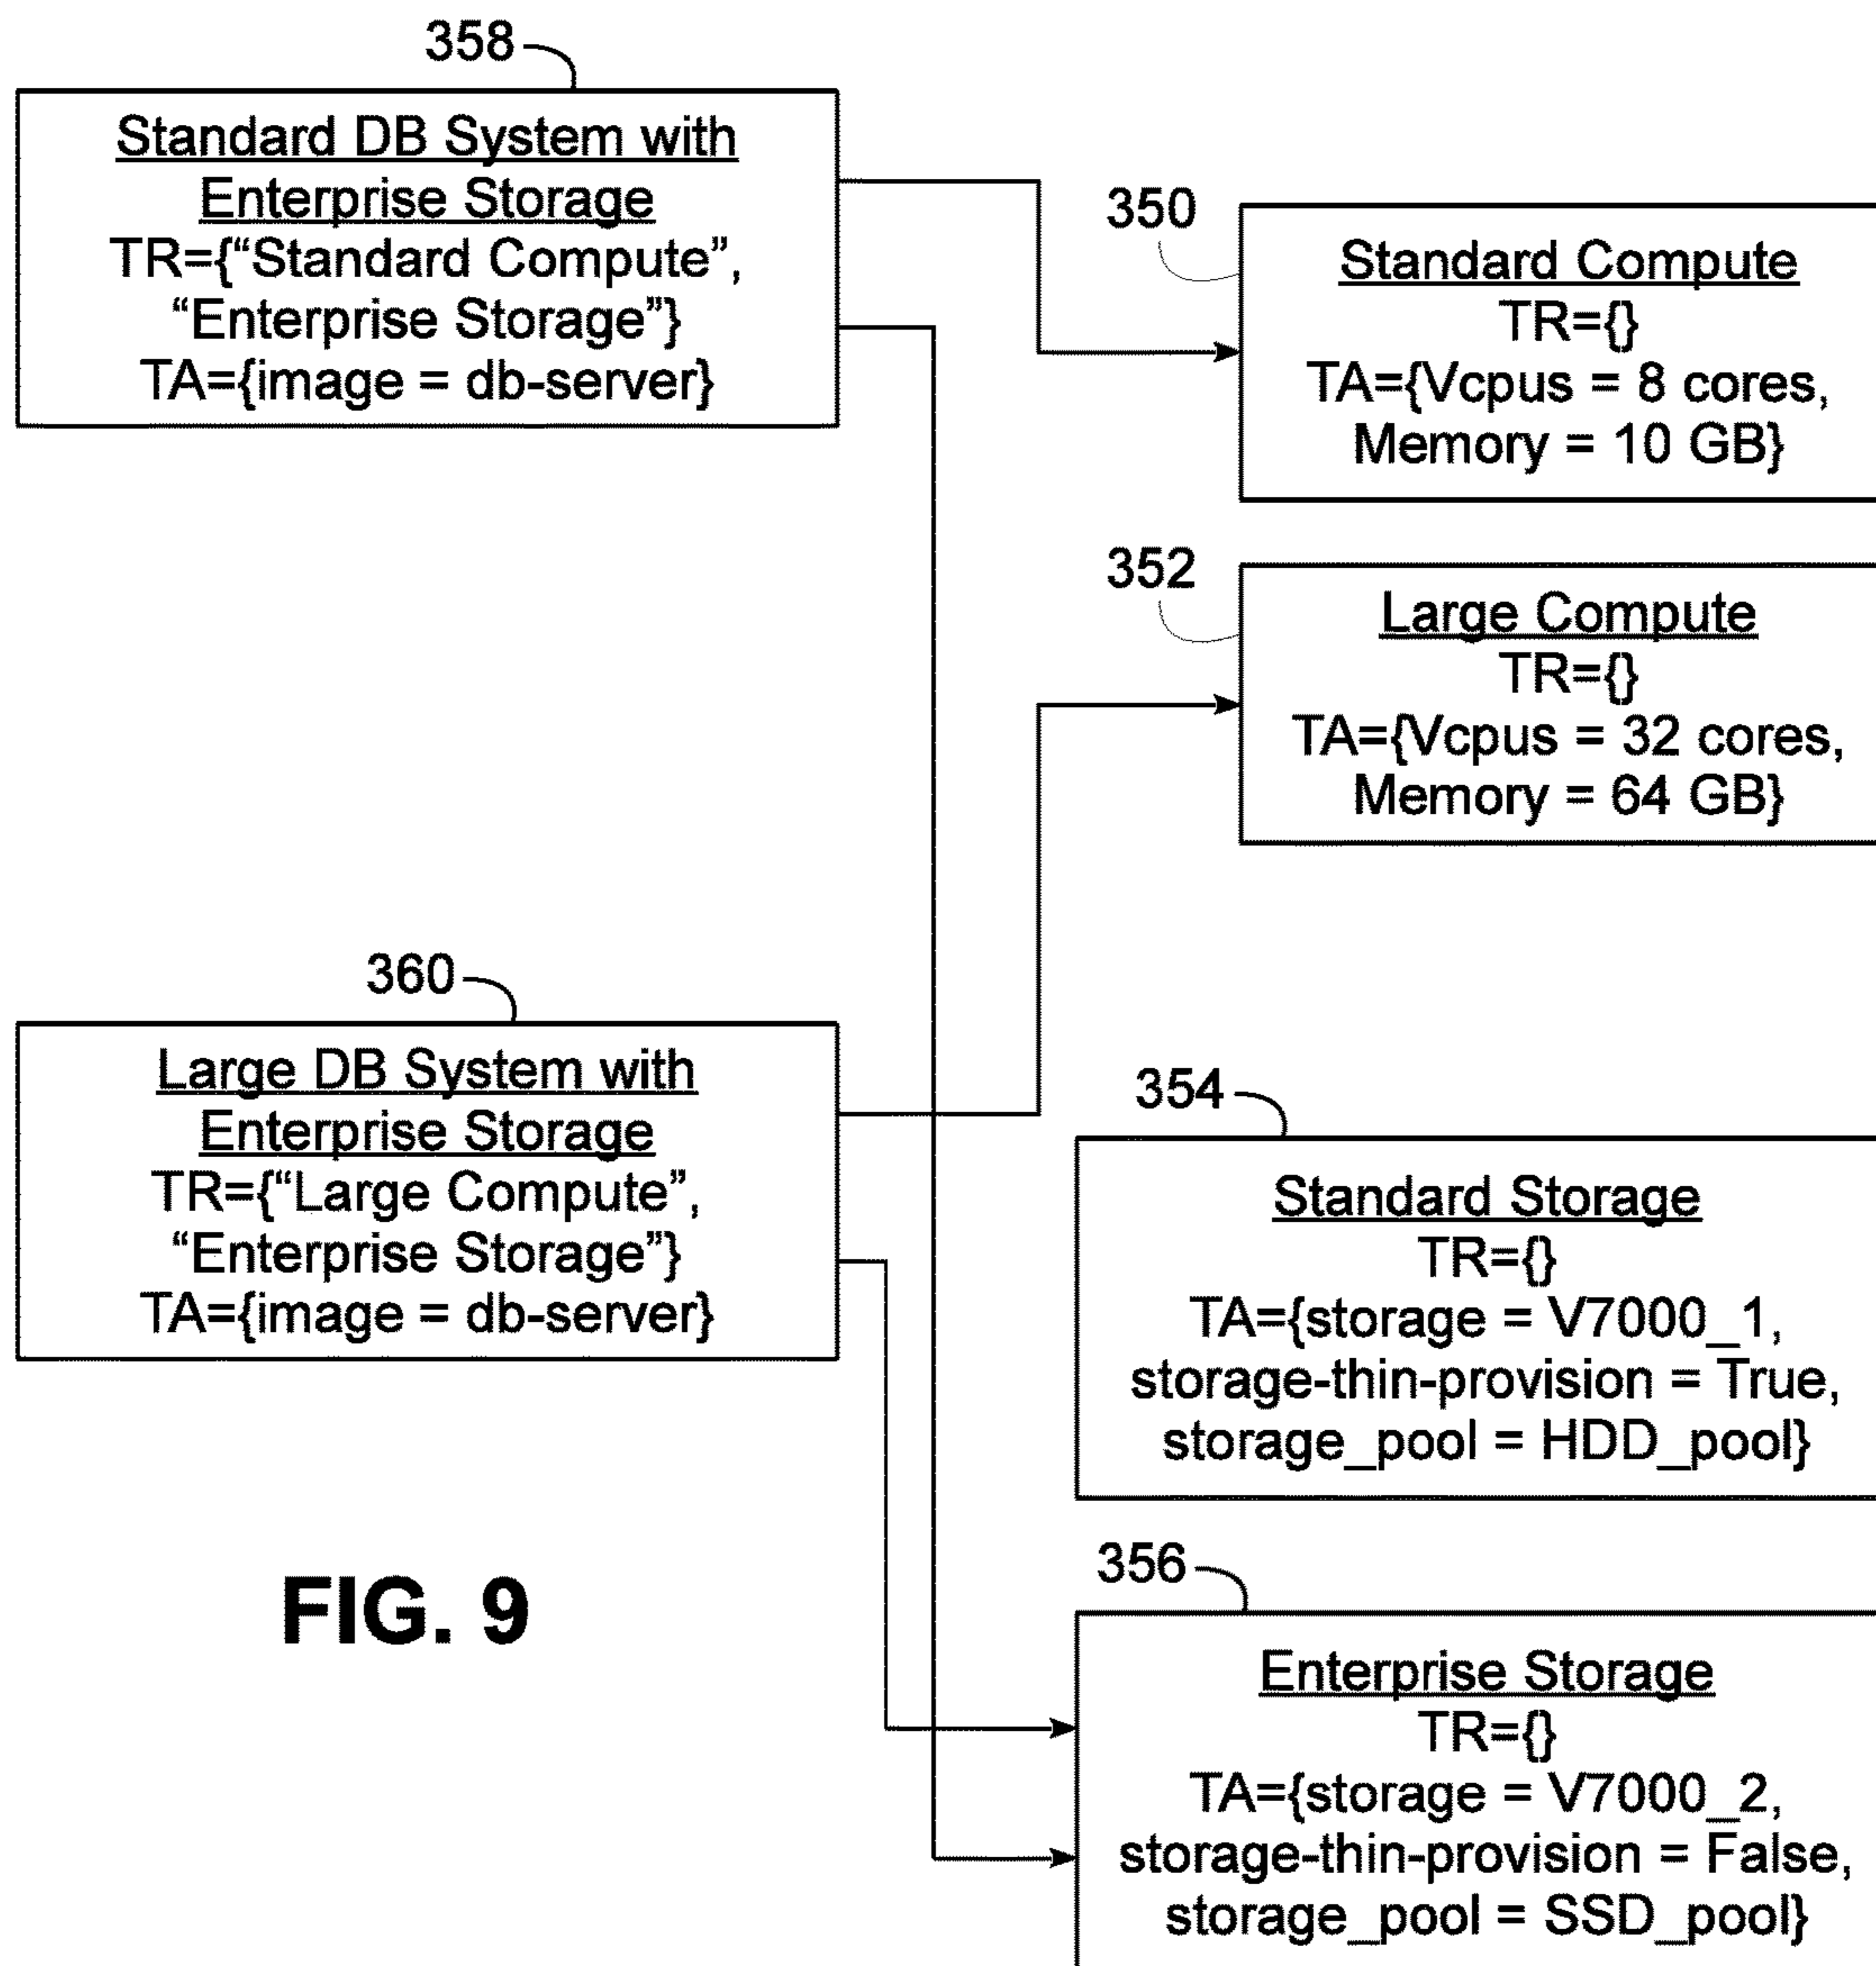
358

Standard DB System with Enterprise Storage
TR={“Standard Compute”, “Enterprise Storage”}
TA={image = db-server}

350

Standard Compute
TR={}
TA={Vcpus = 8 cores, Memory = 10 GB}

352

Large Compute
TR={}
TA={Vcpus = 32 cores, Memory = 64 GB}

360

Large DB System with Enterprise Storage
TR={“Large Compute”, “Enterprise Storage”}
TA={image = db-server}

354

Standard Storage
TR={}
TA={storage = V7000_1, storage-thin-provision = True, storage_pool = HDD_pool}

FIG. 9

356

Enterprise Storage
TR={}
TA={storage = V7000_2, storage-thin-provision = False, storage_pool = SSD_pool}